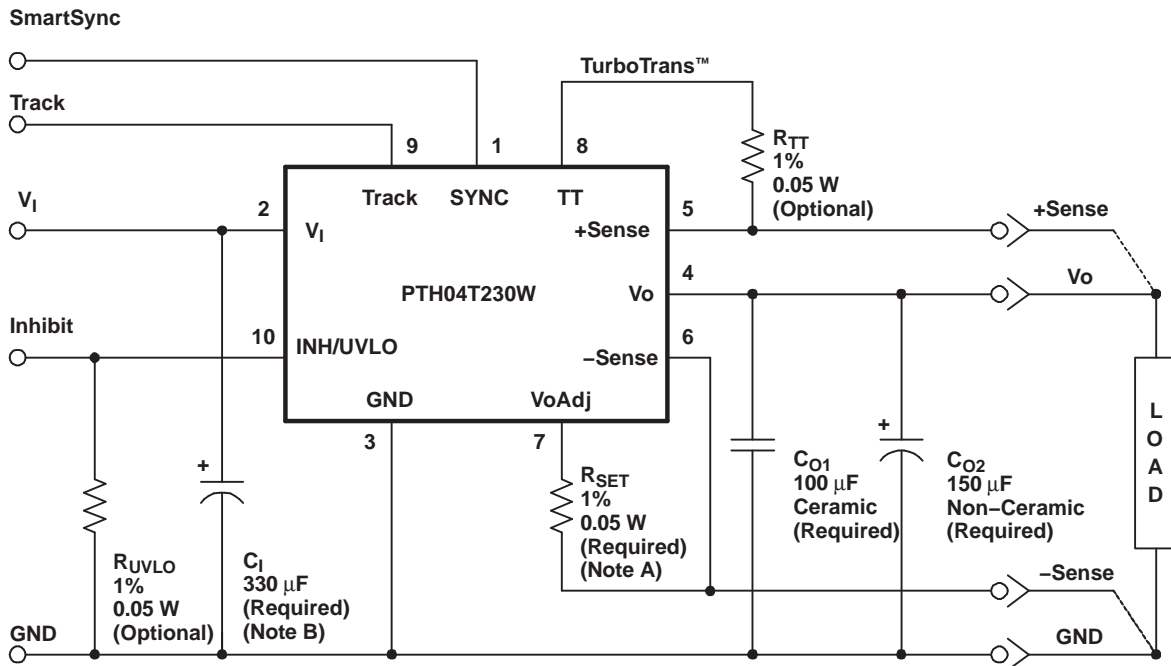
SmartSync

TurboTrans™

Track

9

1

8

$R_{TT}$
1%
0.05 W
(Optional)

$V_I$

2

Track

SYNC

TT

5

+Sense

$V_I$

+Sense

4

PTH04T230W

Vo

Vo

Inhibit

10

INH/UVLO

6

–Sense

GND

VoAdj

3

7

L
O
A
D

+

+

$R_{SET}$
1%
0.05 W
(Required)
(Note A)

$C_{O1}$
100 µF
Ceramic
(Required)

$C_{O2}$
150 µF
Non–Ceramic
(Required)

$R_{UVLO}$
1%
0.05 W
(Optional)

$C_I$
330 µF
(Required)
(Note B)

–Sense

GND

GND